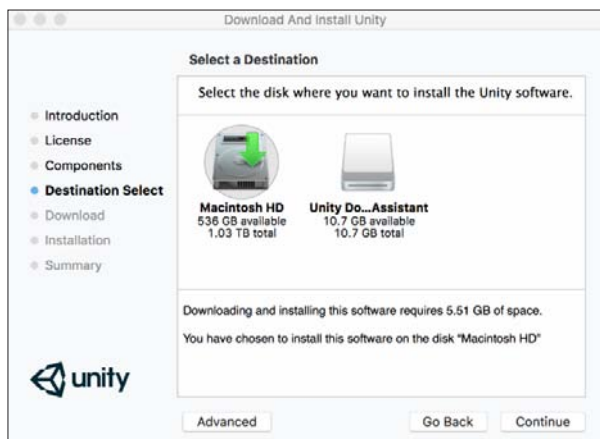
Download And Install Unity

Select a Destination

Select the disk where you want to install the Unity software.

Introduction
License
Components
Destination Select
Download
Installation
Summary

Macintosh HD
536 GB available
1.03 TB total

Unity Do...Assistant
10.7 GB available
10.7 GB total

Downloading and installing this software requires 5.51 GB of space.

You have chosen to install this software on the disk "Macintosh HD"

unity

Advanced

Go Back

Continue